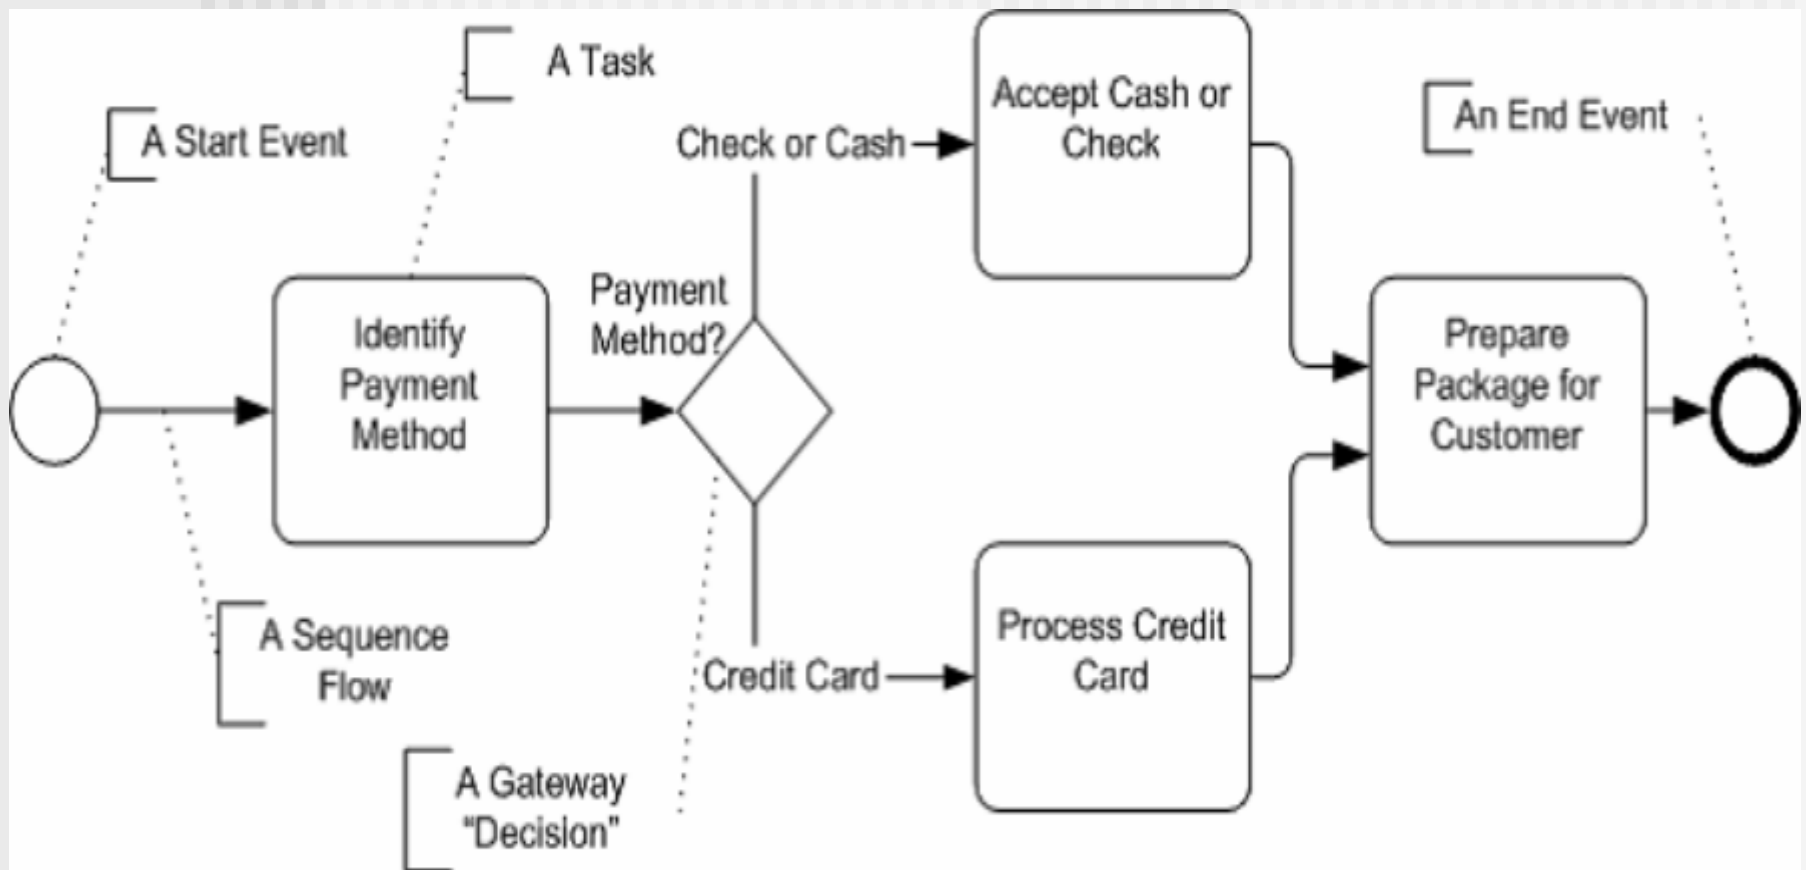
A Task

A Start Event

Check or Cash

Accept Cash or Check

An End Event

Identify Payment Method

Payment Method?

Prepare Package for Customer

A Sequence Flow

Credit Card

Process Credit Card

A Gateway "Decision"